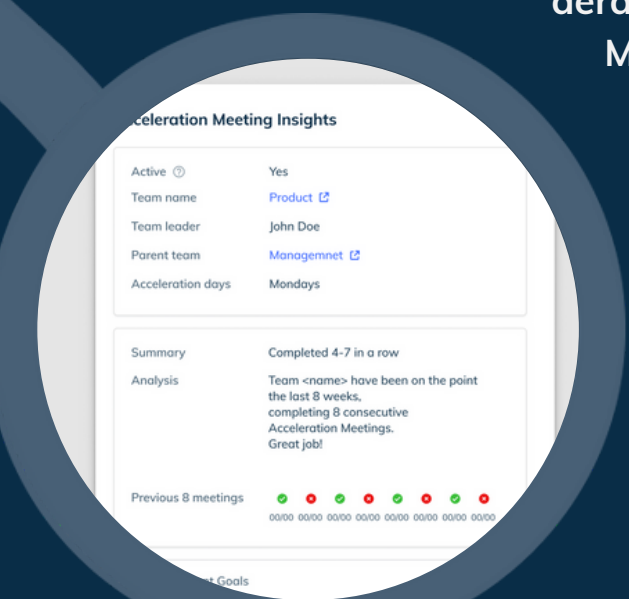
lera
M

celeration Meeting Insights

| Active | Yes |
|---|---|
| Team name | Product |
| Team leader | John Doe |
| Parent team | Managemnet |
| Acceleration days | Mondays |

Summary Completed 4-7 in a row

Analysis Team <name> have been on the point the last 8 weeks, completing 8 consecutive Acceleration Meetings. Great job!

Previous 8 meetings
00/00 00/00 00/00 00/00 00/00 00/00 00/00 00/00

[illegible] Goals